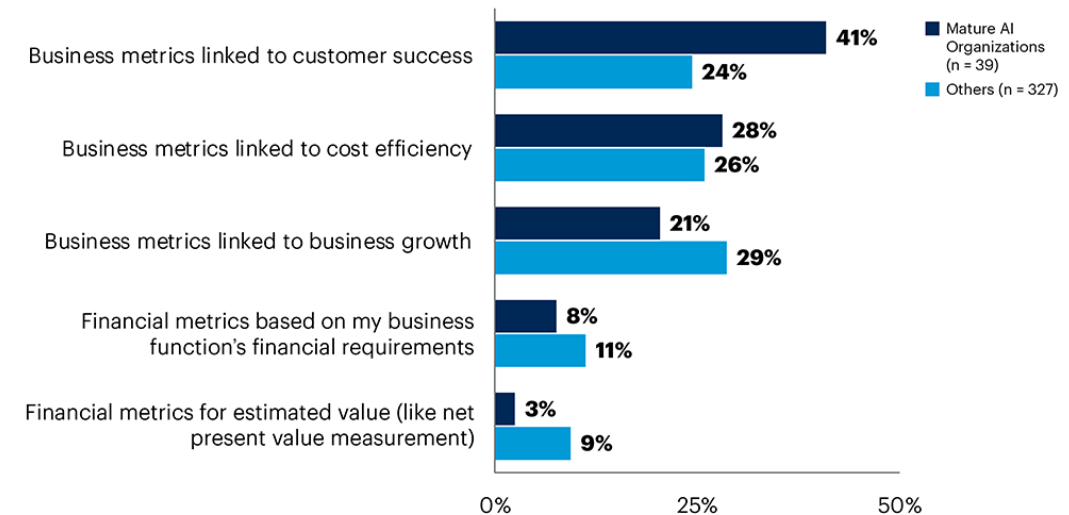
Mature AI Organizations (n = 39)
Others (n = 327)

Business metrics linked to customer success
41%
24%

Business metrics linked to cost efficiency
28%
26%

Business metrics linked to business growth
21%
29%

Financial metrics based on my business function's financial requirements
8%
11%

Financial metrics for estimated value (like net present value measurement)
3%
9%

0%
25%
50%